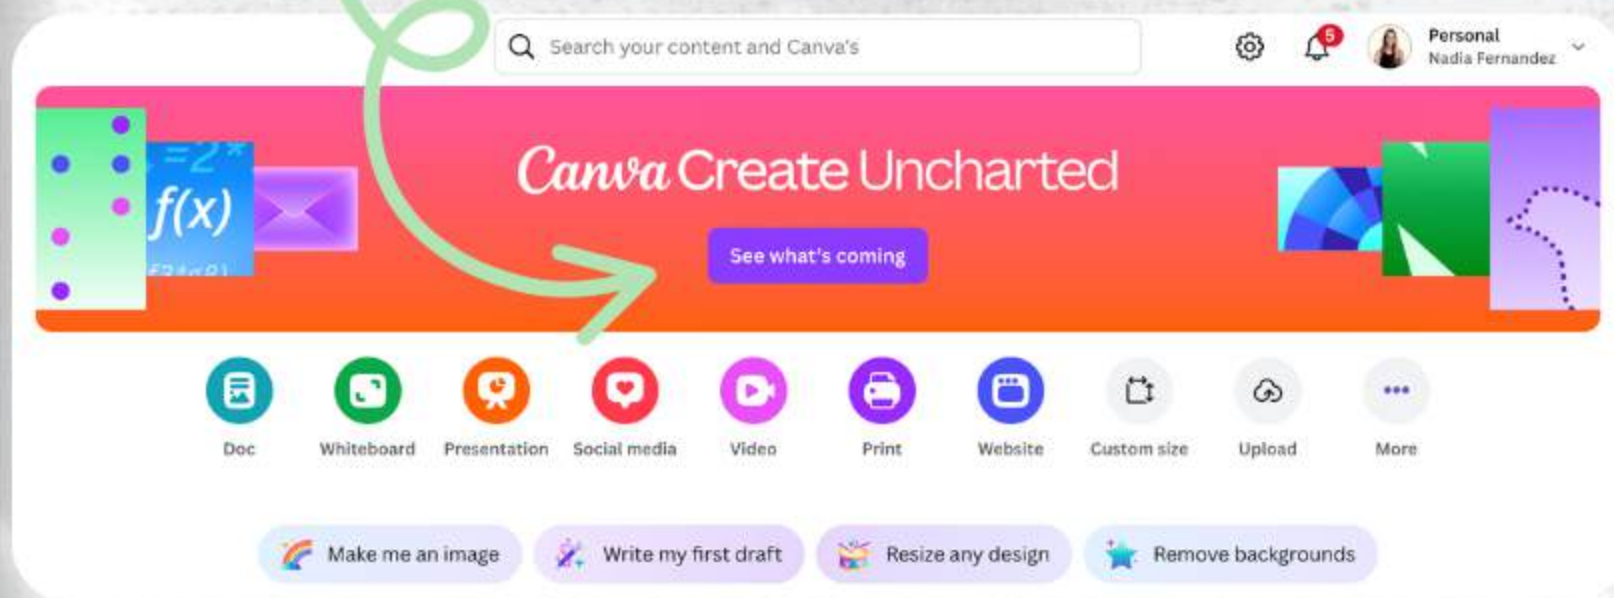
Search your content and Canva's

5

Personal
Nadia Fernandez

f(x)

Canva Create Uncharted

See what's coming

Doc

Whiteboard

Presentation

Social media

Video

Print

Website

Custom size

Upload

More

Make me an image

Write my first draft

Resize any design

Remove backgrounds